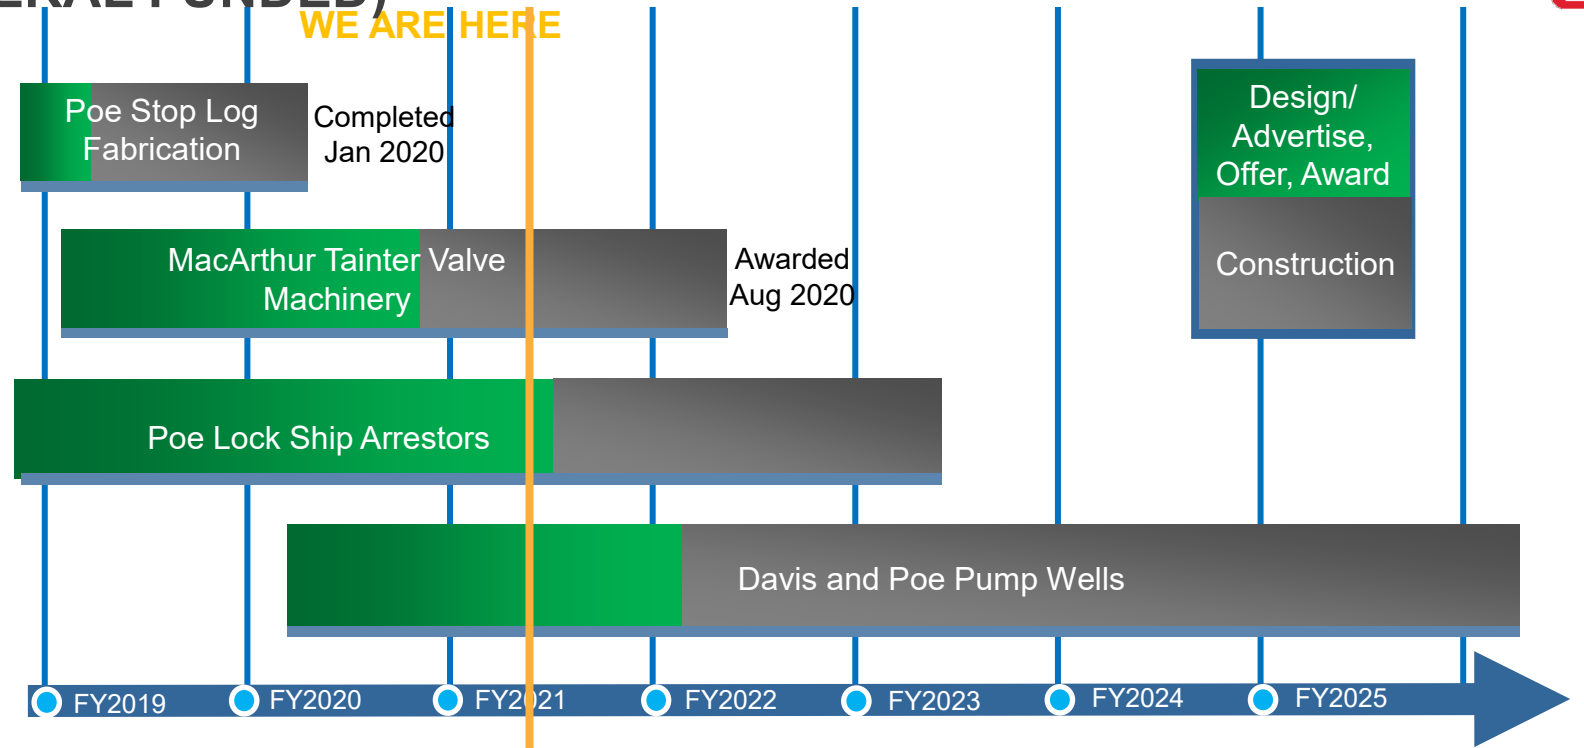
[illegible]
WE ARE HERE

Poe Stop Log Fabrication

Completed Jan 2020

MacArthur Tainter Valve Machinery

Awarded Aug 2020

Poe Lock Ship Arrestors

Davis and Poe Pump Wells

Design/ Advertise, Offer, Award

Construction

FY2019
FY2020
FY2021
FY2022
FY2023
FY2024
FY2025